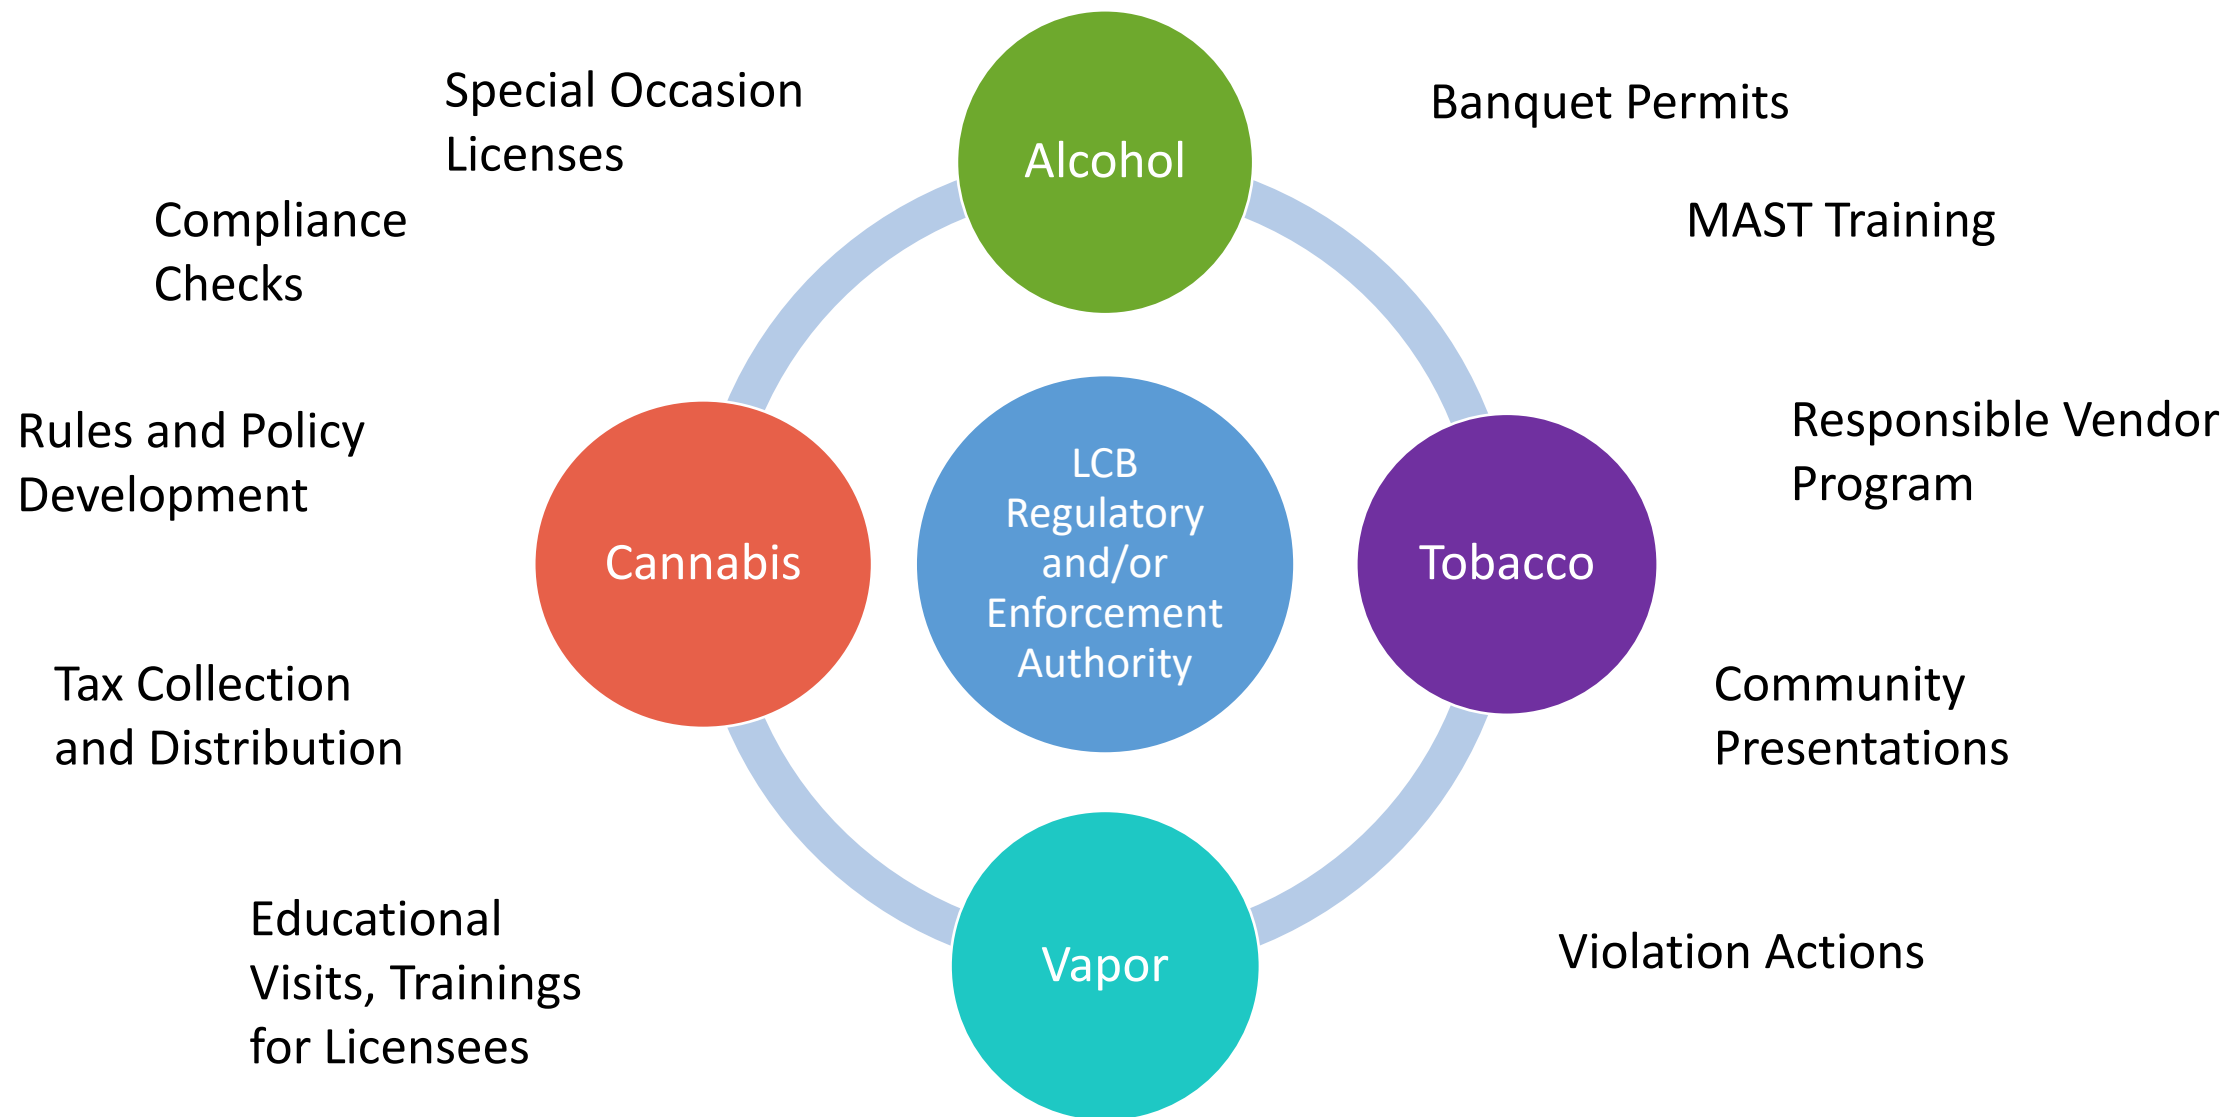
Special Occasion Licenses

Alcohol

Banquet Permits

Compliance Checks

MAST Training

Rules and Policy Development

LCB Regulatory and/or Enforcement Authority

Responsible Vendor Program

Cannabis

Tobacco

Tax Collection and Distribution

Community Presentations

Educational Visits, Trainings for Licensees

Vapor

Violation Actions